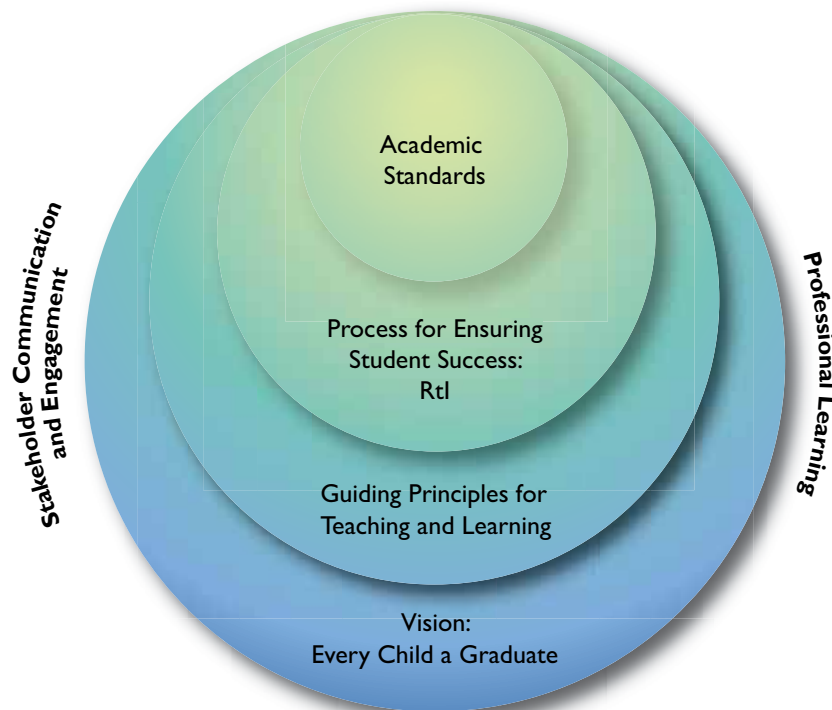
Stakeholder Communication and Engagement

Academic Standards

Process for Ensuring Student Success: RtI

Guiding Principles for Teaching and Learning

Vision: Every Child a Graduate

Professional Learning